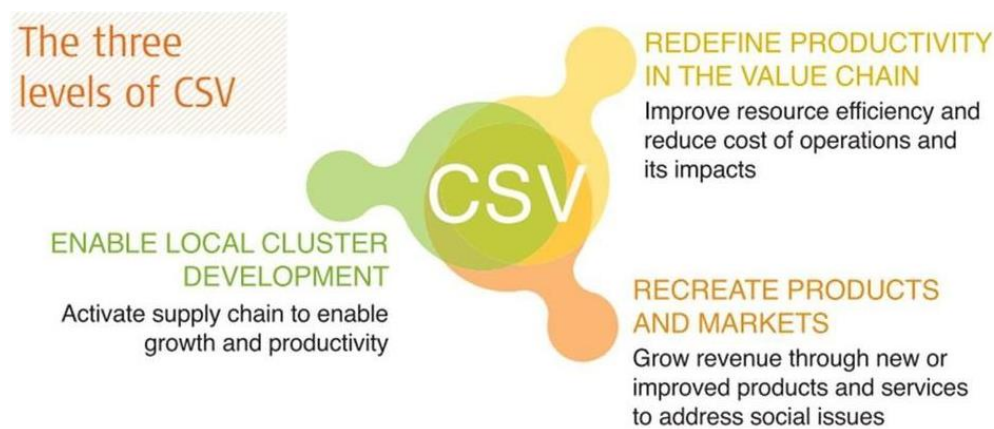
The three levels of CSV

REDEFINE PRODUCTIVITY IN THE VALUE CHAIN
Improve resource efficiency and reduce cost of operations and its impacts

CSV

ENABLE LOCAL CLUSTER DEVELOPMENT
Activate supply chain to enable growth and productivity

RECREATE PRODUCTS AND MARKETS
Grow revenue through new or improved products and services to address social issues